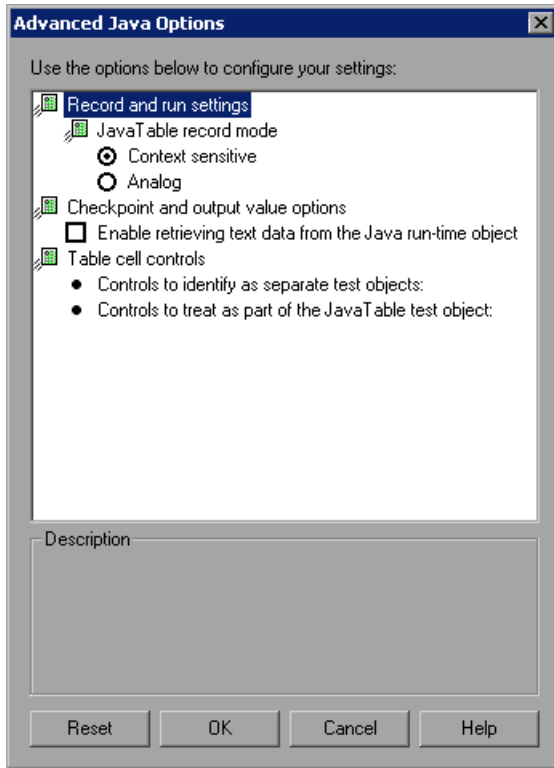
Advanced Java Options

Use the options below to configure your settings:

Record and run settings
JavaTable record mode
Context sensitive
Analog
Checkpoint and output value options
Enable retrieving text data from the Java run-time object
Table cell controls
Controls to identify as separate test objects:
Controls to treat as part of the JavaTable test object:

Description

Reset
OK
Cancel
Help